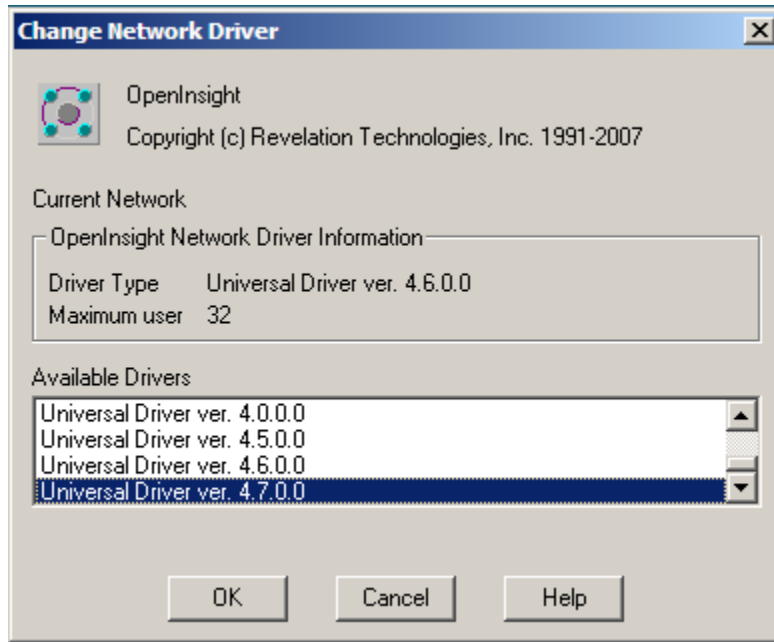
Change Network Driver

OpenInsight

Copyright (c) Revelation Technologies, Inc. 1991-2007

Current Network

OpenInsight Network Driver Information

Driver Type Universal Driver ver. 4.6.0.0
Maximum user 32

Available Drivers

Universal Driver ver. 4.0.0.0
Universal Driver ver. 4.5.0.0
Universal Driver ver. 4.6.0.0
Universal Driver ver. 4.7.0.0

OK Cancel Help